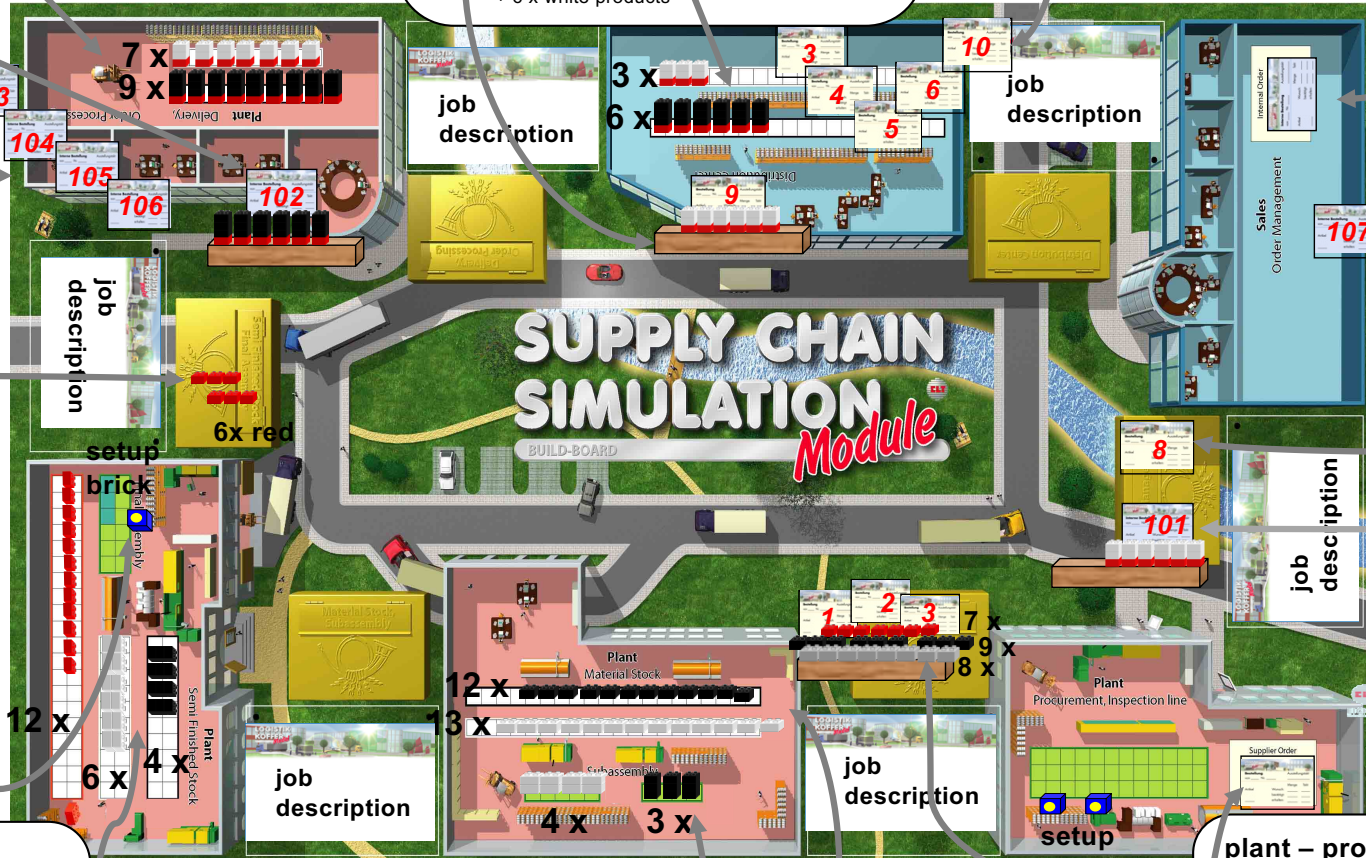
• 8 x white products

7 x
9 x
Plant
Delivery, Order Processing
3
104
105
106
102

job description

3 x
6 x
3
4
6
5
9
Distribution Centre

10
job description

Internal Order
Sales
Order Management
107

Delivery
Order Processing

Distribution Centre

job description

Semi Finished Stock
Final Assembly

6x red

SUPPLY CHAIN SIMULATION Module
BUILD-BOARD
CLT

8
101
job description

setup brick
Final Assembly

12 x
6 x
4 x
Plant
Semi Finished Stock

Material Stock
Subassembly

job description

Plant
Material Stock
12 x
13 x
Subassembly
4 x
3 x

job description

1
2
3
7 x
9 x
8 x

Plant
Procurement, Inspection line
Supplier Order

setup

plant – pro